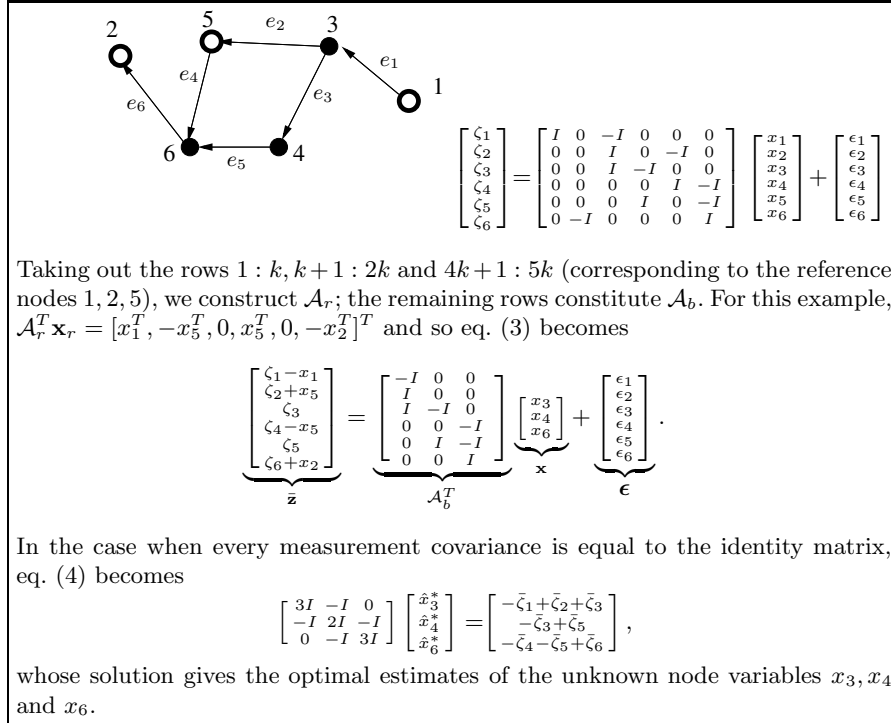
2, 5, $e_2$, 3, $e_1$, $e_4$, $e_6$, $e_3$, 1, 6, $e_5$, 4

$$\begin{bmatrix} \zeta_1 \\ \zeta_2 \\ \zeta_3 \\ \zeta_4 \\ \zeta_5 \\ \zeta_6 \end{bmatrix} = \begin{bmatrix} I & 0 & -I & 0 & 0 & 0 \\ 0 & 0 & I & 0 & -I & 0 \\ 0 & 0 & I & -I & 0 & 0 \\ 0 & 0 & 0 & 0 & I & -I \\ 0 & 0 & 0 & I & 0 & -I \\ 0 & -I & 0 & 0 & 0 & I \end{bmatrix} \begin{bmatrix} x_1 \\ x_2 \\ x_3 \\ x_4 \\ x_5 \\ x_6 \end{bmatrix} + \begin{bmatrix} \epsilon_1 \\ \epsilon_2 \\ \epsilon_3 \\ \epsilon_4 \\ \epsilon_5 \\ \epsilon_6 \end{bmatrix}$$

Taking out the rows $1:k, k+1:2k$ and $4k+1:5k$ (corresponding to the reference nodes $1,2,5$), we construct $\mathcal{A}_r$; the remaining rows constitute $\mathcal{A}_b$. For this example, $\mathcal{A}_r^T\mathbf{x}_r = [x_1^T, -x_5^T, 0, x_5^T, 0, -x_2^T]^T$ and so eq. (3) becomes

$$\underbrace{\begin{bmatrix} \zeta_1-x_1 \\ \zeta_2+x_5 \\ \zeta_3 \\ \zeta_4-x_5 \\ \zeta_5 \\ \zeta_6+x_2 \end{bmatrix}}_{\bar{\mathbf{z}}} = \underbrace{\begin{bmatrix} -I & 0 & 0 \\ I & 0 & 0 \\ I & -I & 0 \\ 0 & 0 & -I \\ 0 & I & -I \\ 0 & 0 & I \end{bmatrix}}_{\mathcal{A}_b^T} \underbrace{\begin{bmatrix} x_3 \\ x_4 \\ x_6 \end{bmatrix}}_{\mathbf{x}} + \underbrace{\begin{bmatrix} \epsilon_1 \\ \epsilon_2 \\ \epsilon_3 \\ \epsilon_4 \\ \epsilon_5 \\ \epsilon_6 \end{bmatrix}}_{\boldsymbol{\epsilon}}.$$

In the case when every measurement covariance is equal to the identity matrix, eq. (4) becomes

$$\begin{bmatrix} 3I & -I & 0 \\ -I & 2I & -I \\ 0 & -I & 3I \end{bmatrix} \begin{bmatrix} \hat{x}_3^* \\ \hat{x}_4^* \\ \hat{x}_6^* \end{bmatrix} = \begin{bmatrix} -\bar{\zeta}_1+\bar{\zeta}_2+\bar{\zeta}_3 \\ -\bar{\zeta}_3+\bar{\zeta}_5 \\ -\bar{\zeta}_4-\bar{\zeta}_5+\bar{\zeta}_6 \end{bmatrix},$$

whose solution gives the optimal estimates of the unknown node variables $x_3, x_4$ and $x_6$.